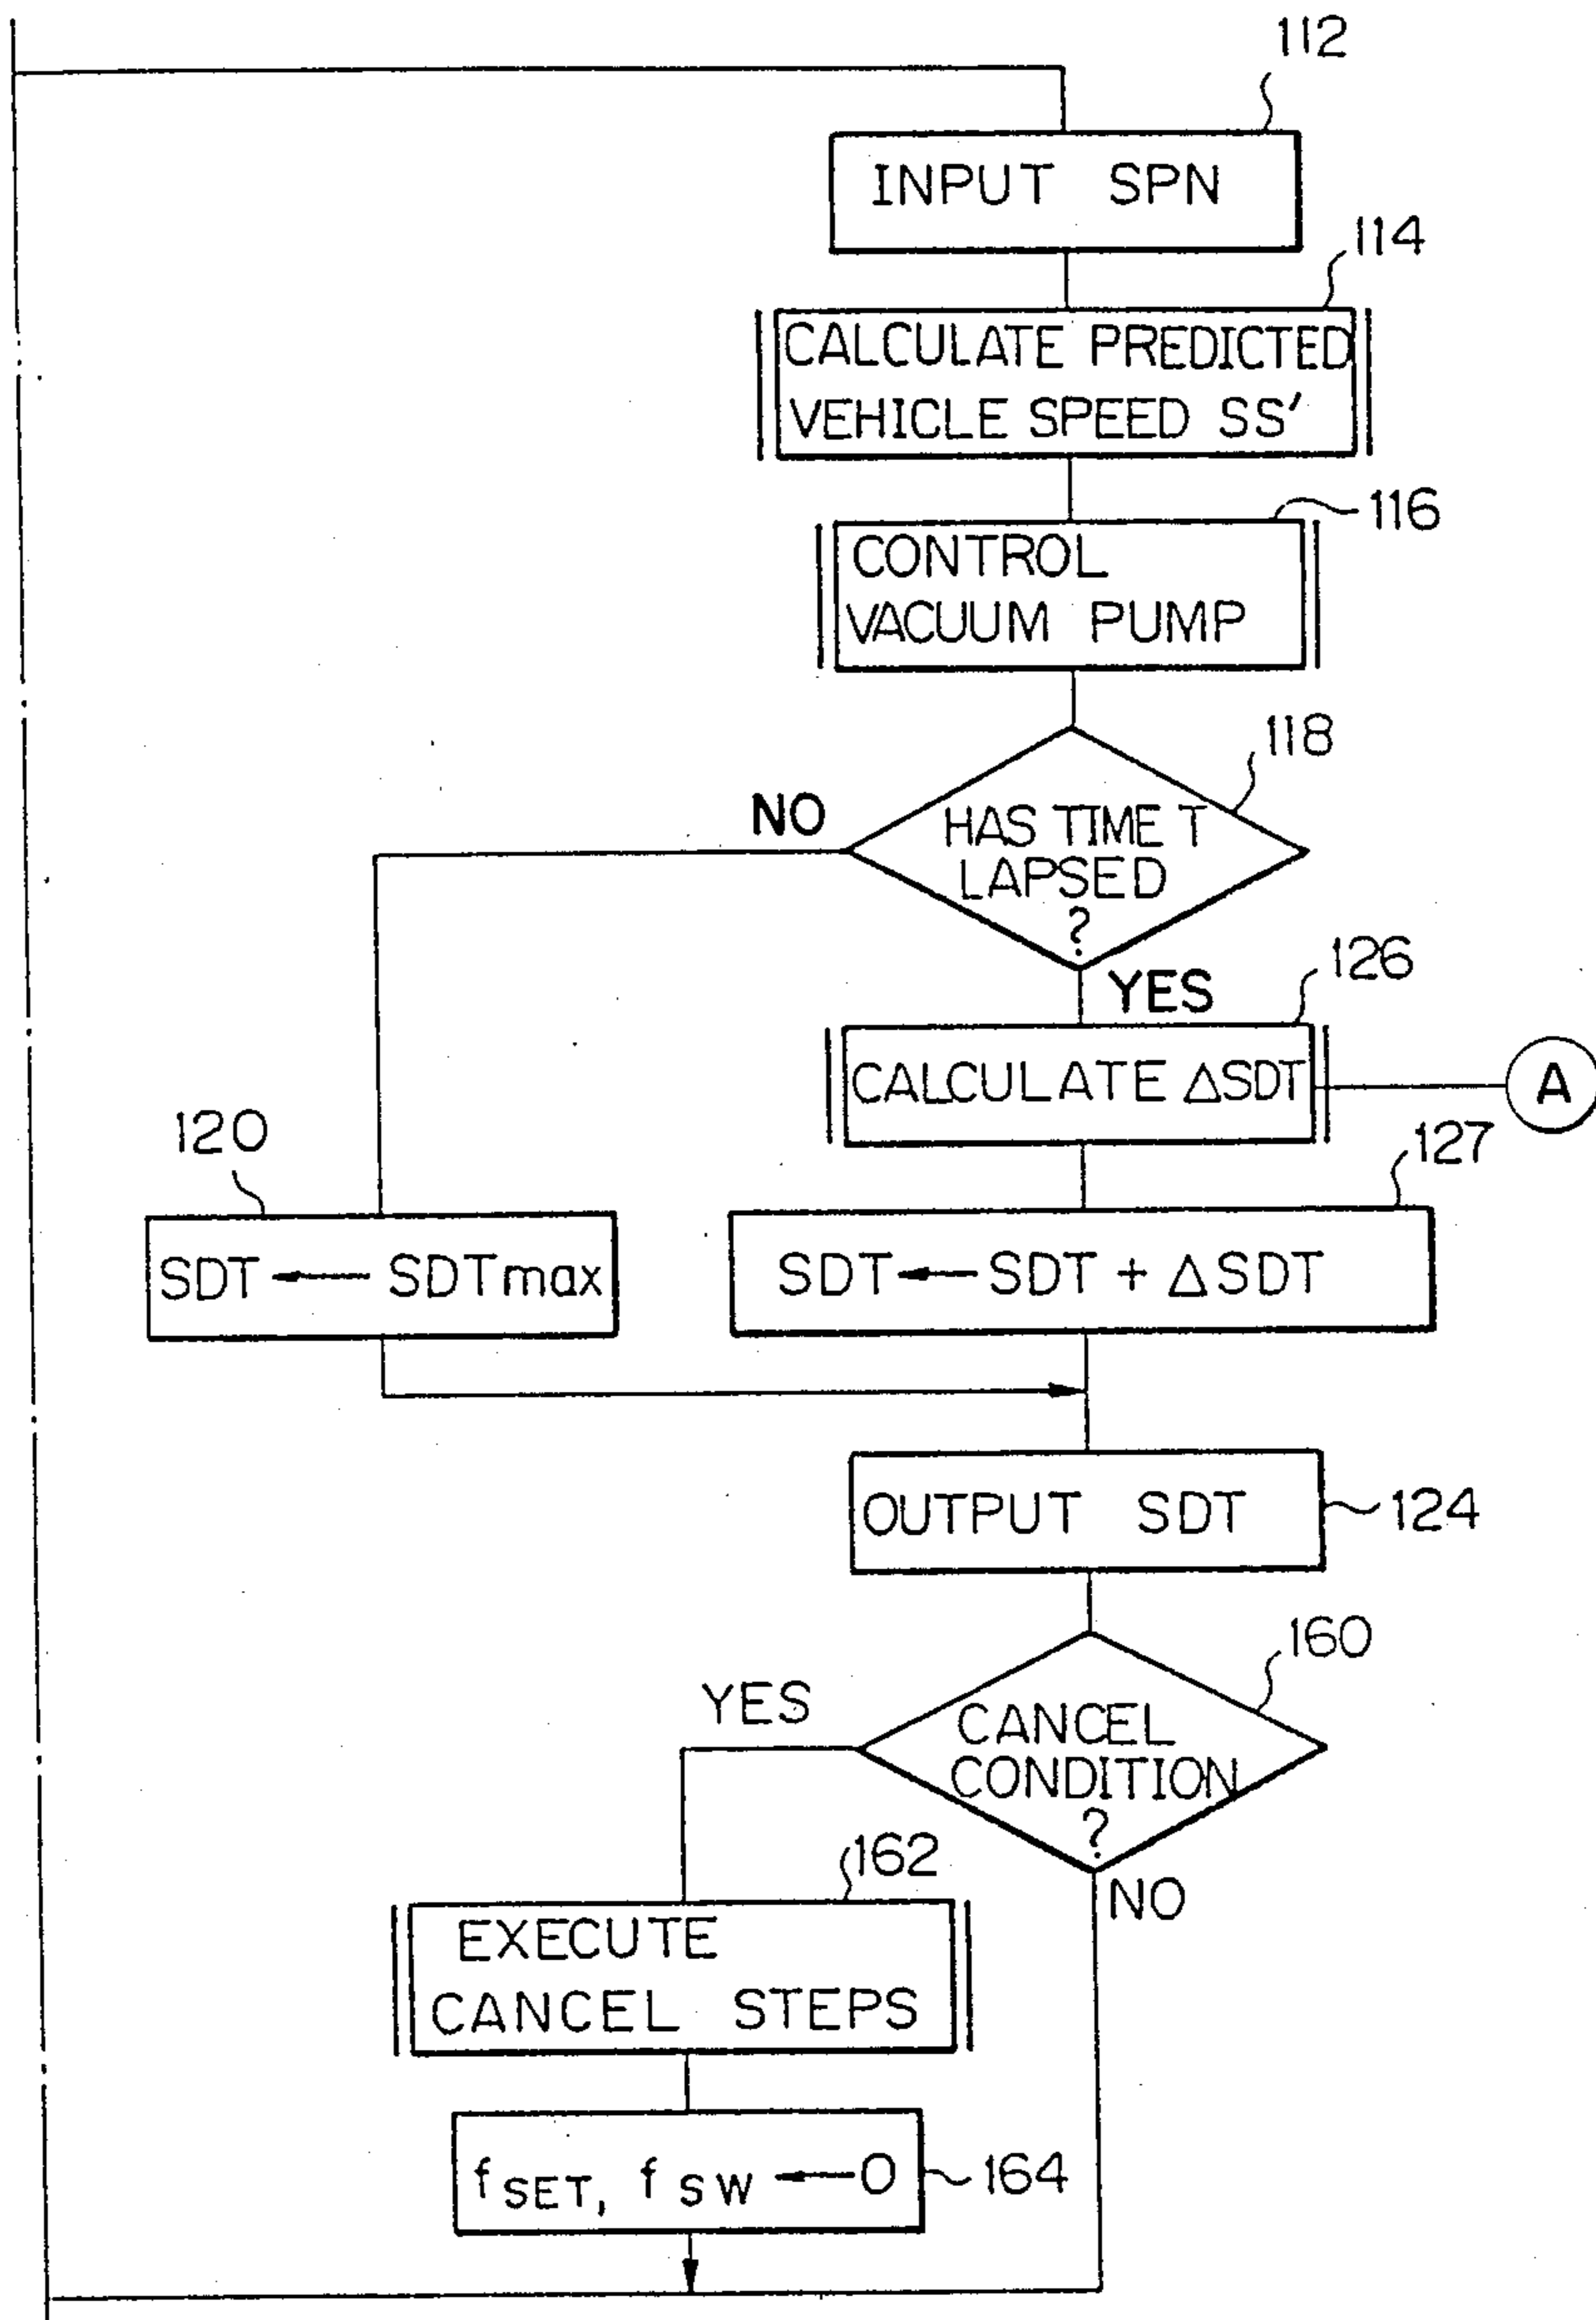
112

INPUT SPN

114

CALCULATE PREDICTED VEHICLE SPEED SS'

116

CONTROL VACUUM PUMP

118

NO

HAS TIME T LAPSED ?

YES

126

CALCULATE $\Delta$SDT

A

120

SDT ← SDTmax

127

SDT ← SDT + $\Delta$SDT

OUTPUT SDT

124

160

YES

CANCEL CONDITION ?

NO

162

EXECUTE CANCEL STEPS

$f_{SET}$, $f_{SW}$ ← 0

164